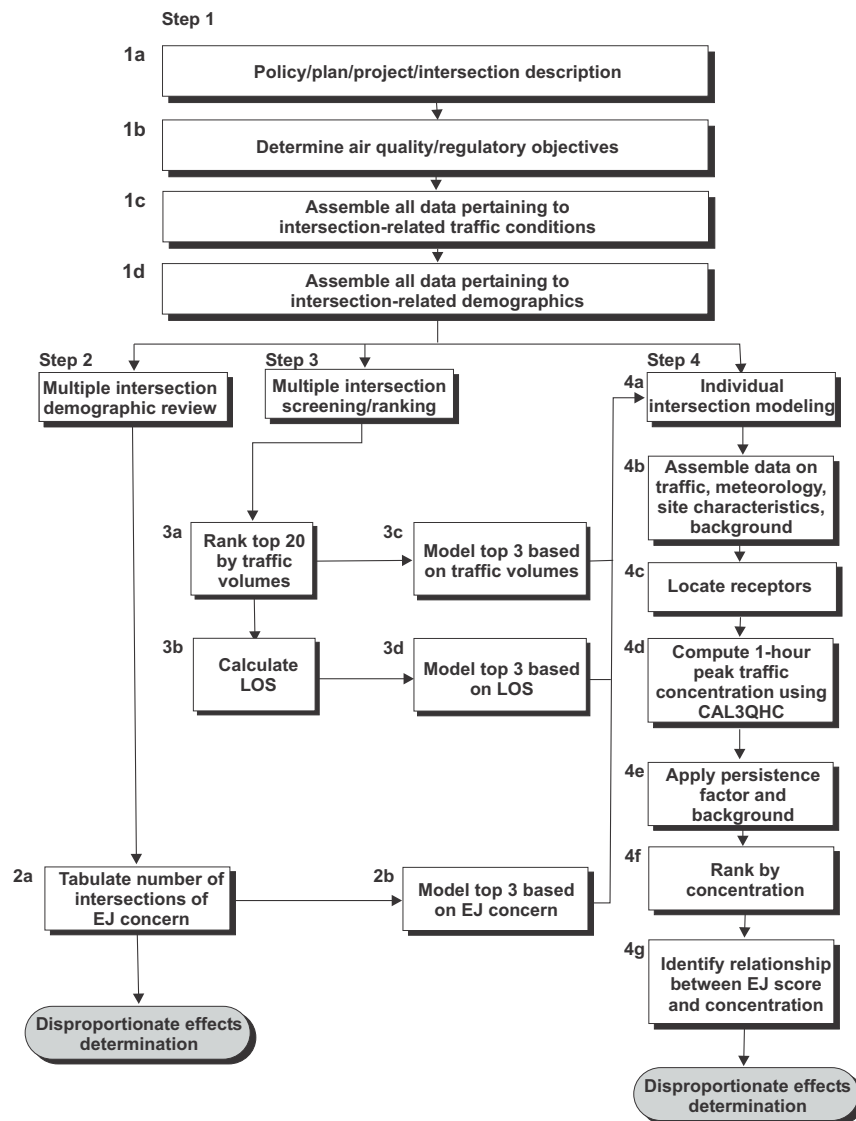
Step 1

1a
Policy/plan/project/intersection description

1b
Determine air quality/regulatory objectives

1c
Assemble all data pertaining to intersection-related traffic conditions

1d
Assemble all data pertaining to intersection-related demographics

Step 2
Multiple intersection demographic review

Step 3
Multiple intersection screening/ranking

Step 4
4a
Individual intersection modeling

4b
Assemble data on traffic, meteorology, site characteristics, background

3a
Rank top 20 by traffic volumes

3c
Model top 3 based on traffic volumes

4c
Locate receptors

3b
Calculate LOS

3d
Model top 3 based on LOS

4d
Compute 1-hour peak traffic concentration using CAL3QHC

4e
Apply persistence factor and background

2a
Tabulate number of intersections of EJ concern

2b
Model top 3 based on EJ concern

4f
Rank by concentration

4g
Identify relationship between EJ score and concentration

Disproportionate effects determination

Disproportionate effects determination